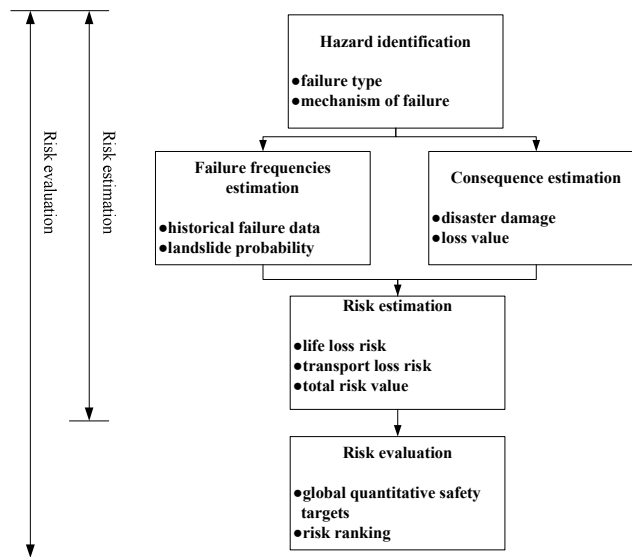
Risk evaluation

Risk estimation

Hazard identification
●failure type
●mechanism of failure

Failure frequencies estimation
●historical failure data
●landslide probability

Consequence estimation
●disaster damage
●loss value

Risk estimation
●life loss risk
●transport loss risk
●total risk value

Risk evaluation
●global quantitative safety targets
●risk ranking